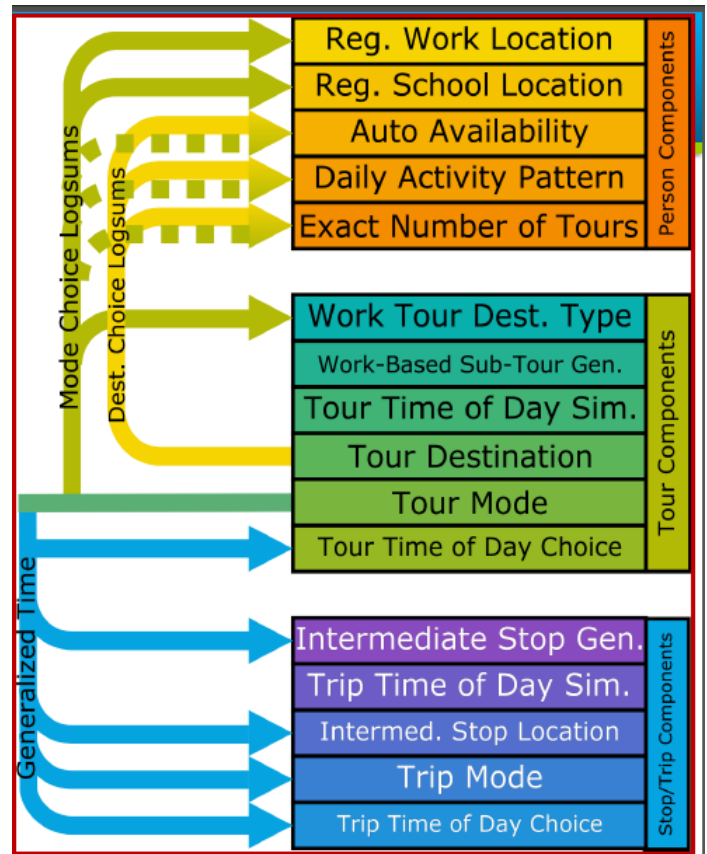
Reg. Work Location
Reg. School Location
Auto Availability
Daily Activity Pattern
Exact Number of Tours
Person Components

Work Tour Dest. Type
Work-Based Sub-Tour Gen.
Tour Time of Day Sim.
Tour Destination
Tour Mode
Tour Time of Day Choice
Tour Components

Intermediate Stop Gen.
Trip Time of Day Sim.
Intermed. Stop Location
Trip Mode
Trip Time of Day Choice
Stop/Trip Components

Mode Choice Logsums
Dest. Choice Logsums
Generalized Time